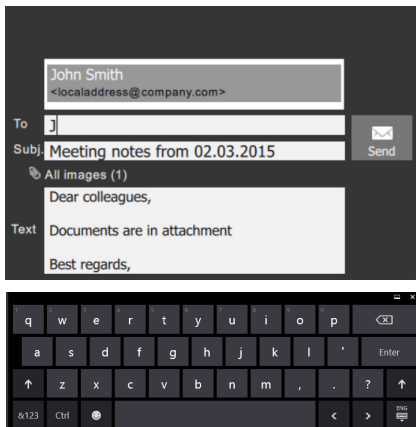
John Smith
<localaddress@company.com>

To J

Subj. Meeting notes from 02.03.2015

Send

All images (1)

Text Dear colleagues,

Documents are in attachment

Best regards,

q w e r t y u i o p ⌫
a s d f g h j k l ' Enter
↑ z x c v b n m , . ? ↑
&123 Ctrl ☺ < > ENG